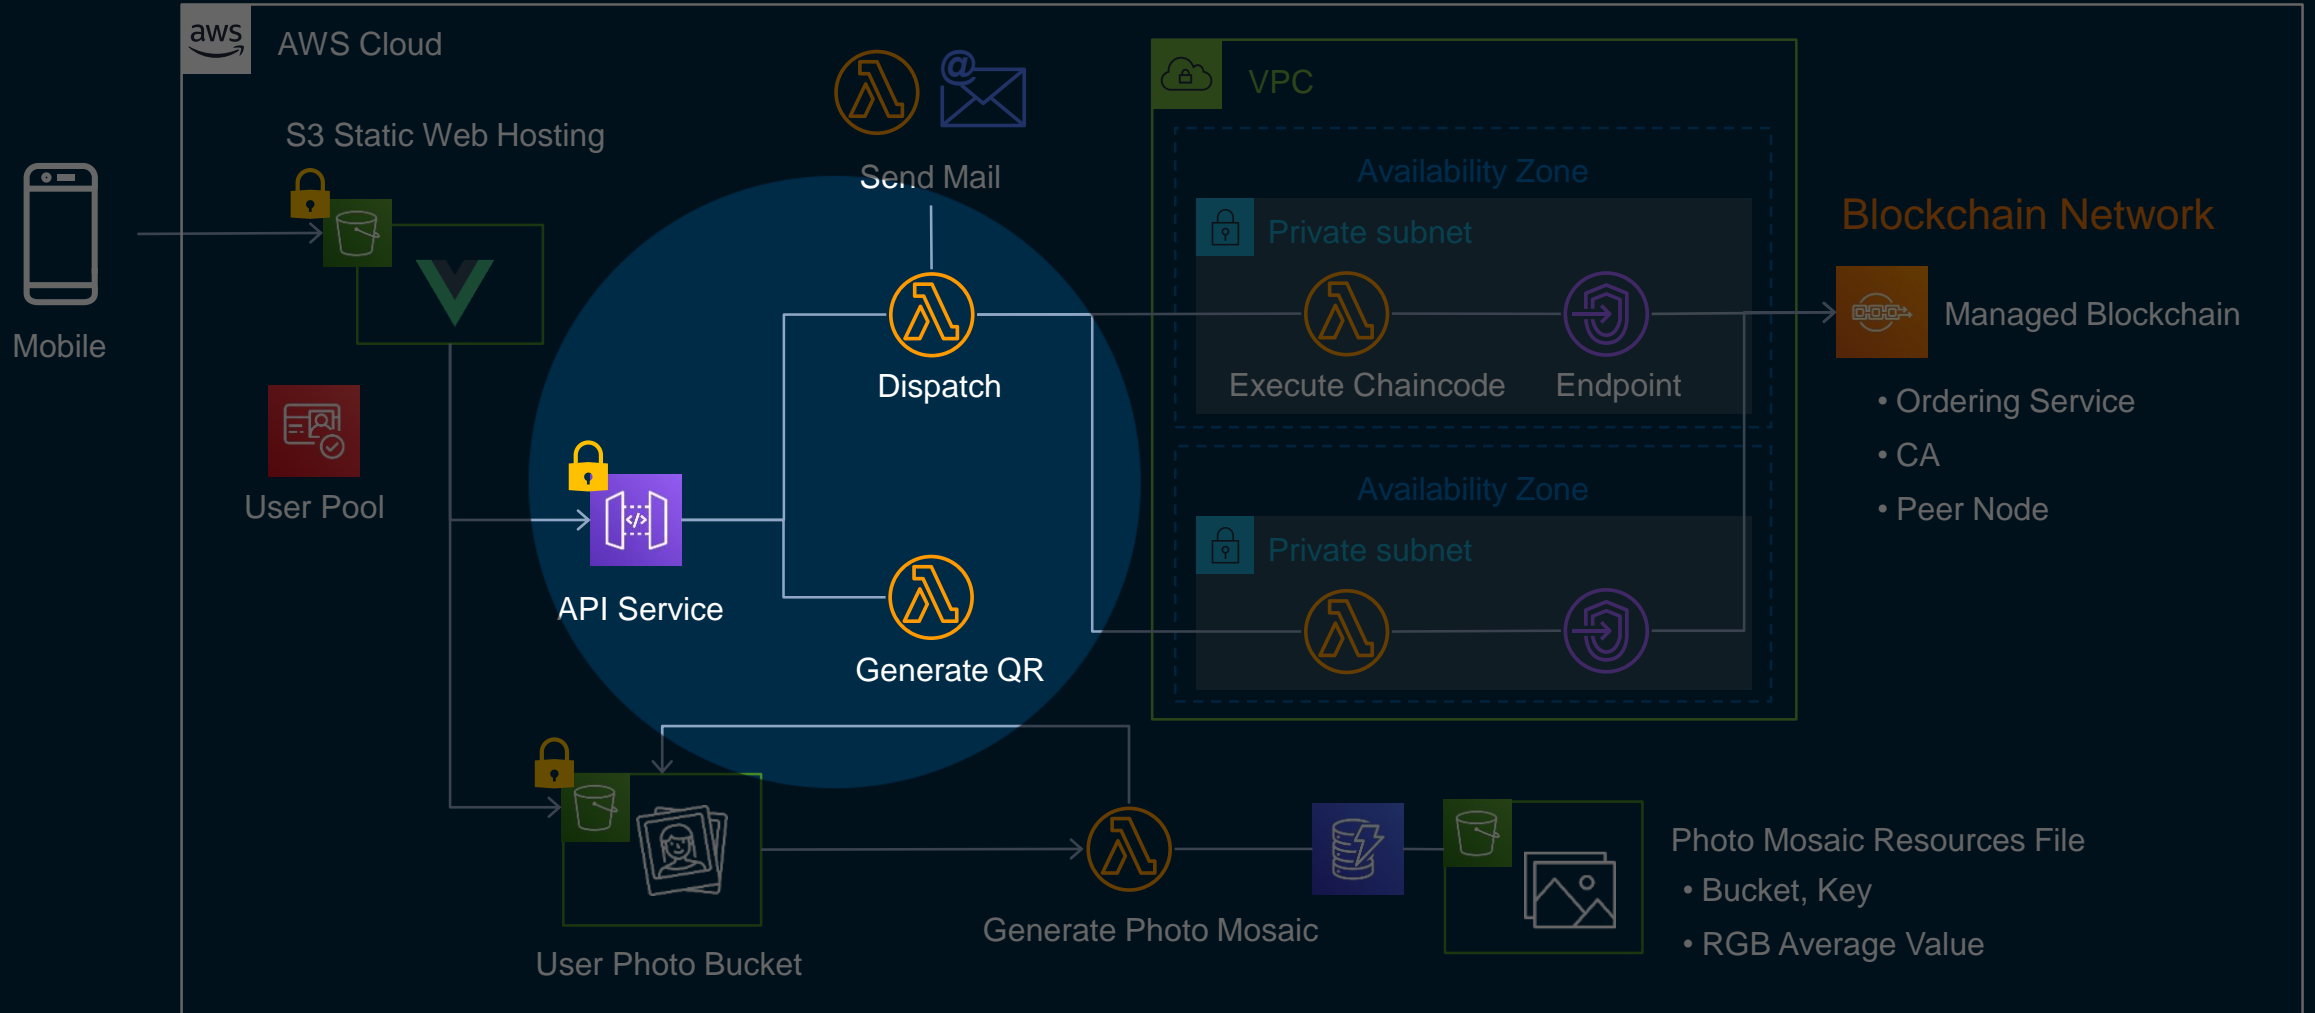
aws

AWS Cloud

S3 Static Web Hosting

Mobile

User Pool

Send Mail

Dispatch

API Service

Generate QR

VPC

Availability Zone

Private subnet

Execute Chaincode

Endpoint

Availability Zone

Private subnet

Blockchain Network

Managed Blockchain

• Ordering Service
• CA
• Peer Node

User Photo Bucket

Generate Photo Mosaic

Photo Mosaic Resources File
• Bucket, Key
• RGB Average Value